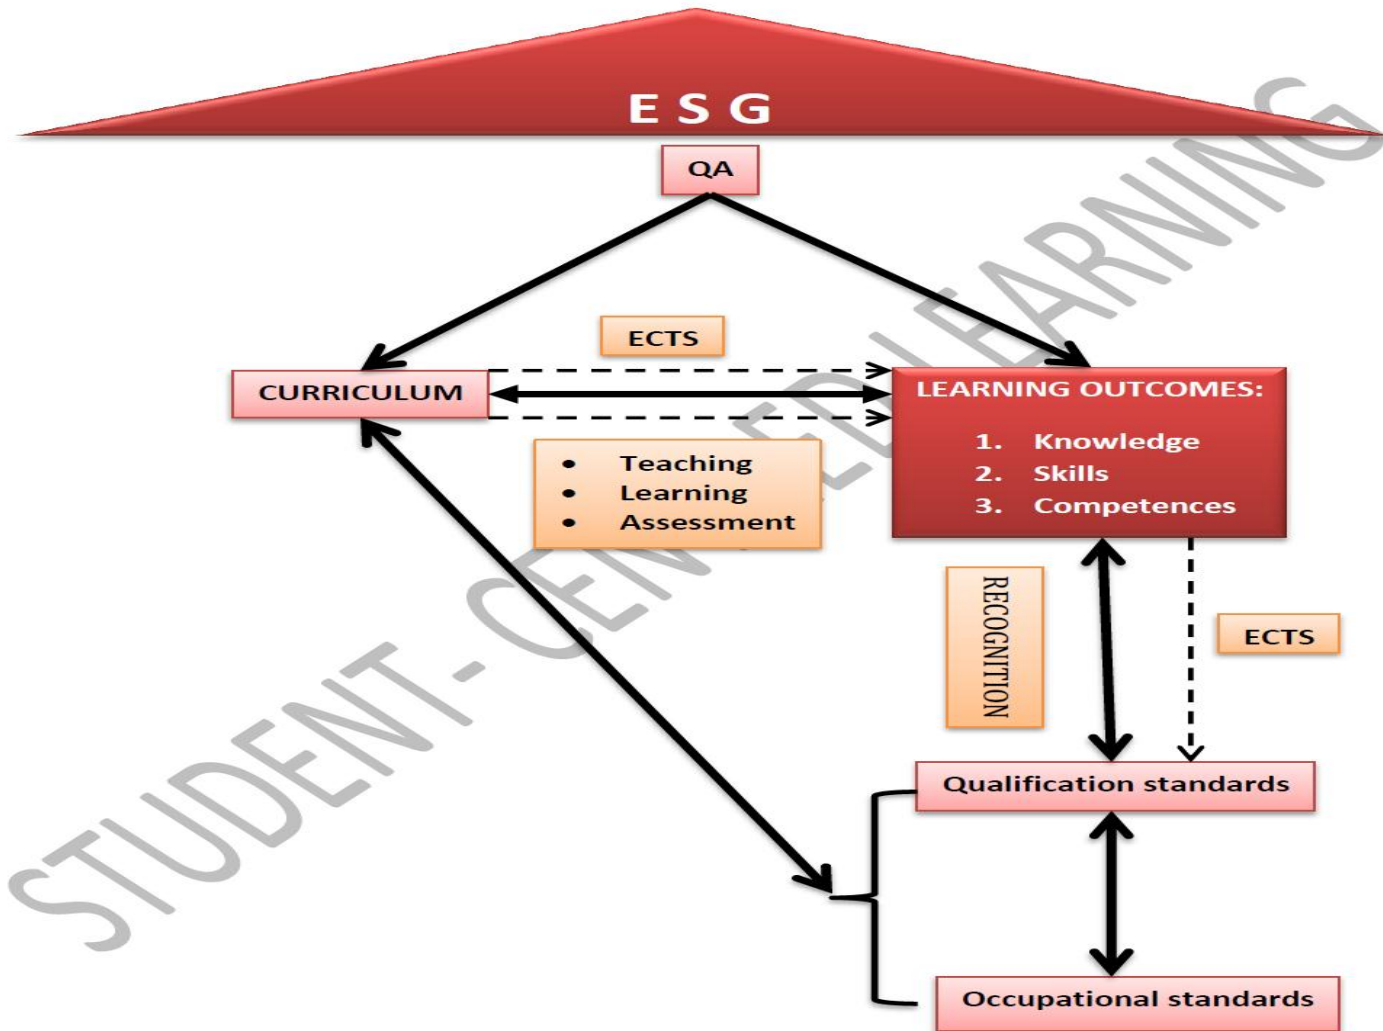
ESG

QA

ECTS

CURRICULUM

LEARNING OUTCOMES:
1. Knowledge
2. Skills
3. Competences

• Teaching
• Learning
• Assessment

RECOGNITION

ECTS

Qualification standards

Occupational standards

STUDENT-CENTERED LEARNING